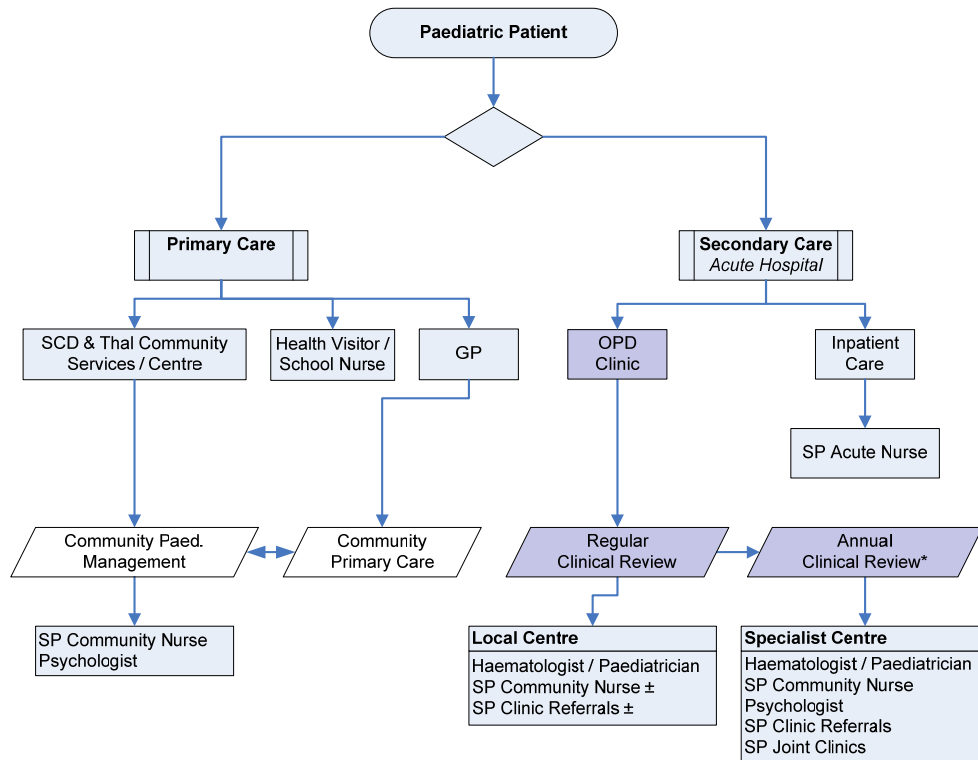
Paediatric Patient

Primary Care

Secondary Care
Acute Hospital

SCD & Thal Community Services / Centre

Health Visitor / School Nurse

GP

OPD Clinic

Inpatient Care

SP Acute Nurse

Community Paed. Management

Community Primary Care

Regular Clinical Review

Annual Clinical Review*

SP Community Nurse
Psychologist

Local Centre
Haematologist / Paediatrician
SP Community Nurse ±
SP Clinic Referrals ±

Specialist Centre
Haematologist / Paediatrician
SP Community Nurse
Psychologist
SP Clinic Referrals
SP Joint Clinics